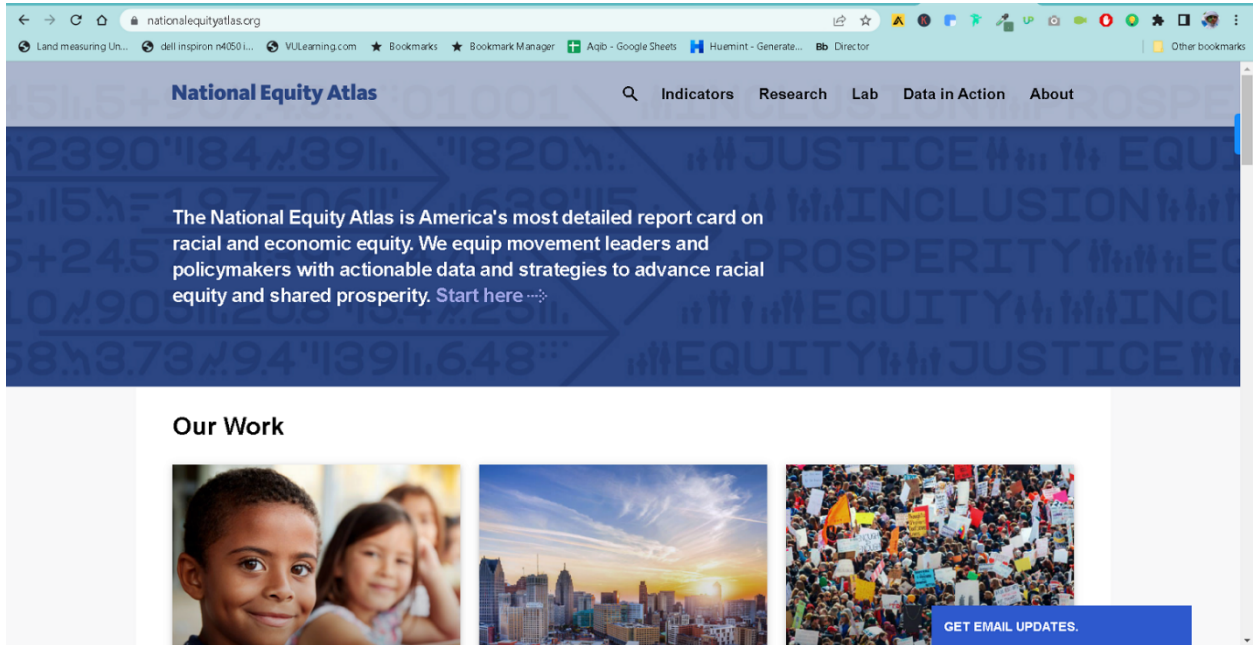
nationalequityatlas.org

Land measuring Un... dell inspiron n4050 i... VULearning.com Bookmarks Bookmark Manager Aqib - Google Sheets Huemint - Generate... Bb Director Other bookmarks

National Equity Atlas

Indicators Research Lab Data in Action About

JUSTICE EQUI INCLUSION PROSPERITY EQUITY INCL EQUITY JUSTICE

The National Equity Atlas is America's most detailed report card on racial and economic equity. We equip movement leaders and policymakers with actionable data and strategies to advance racial equity and shared prosperity. Start here

Our Work

GET EMAIL UPDATES.